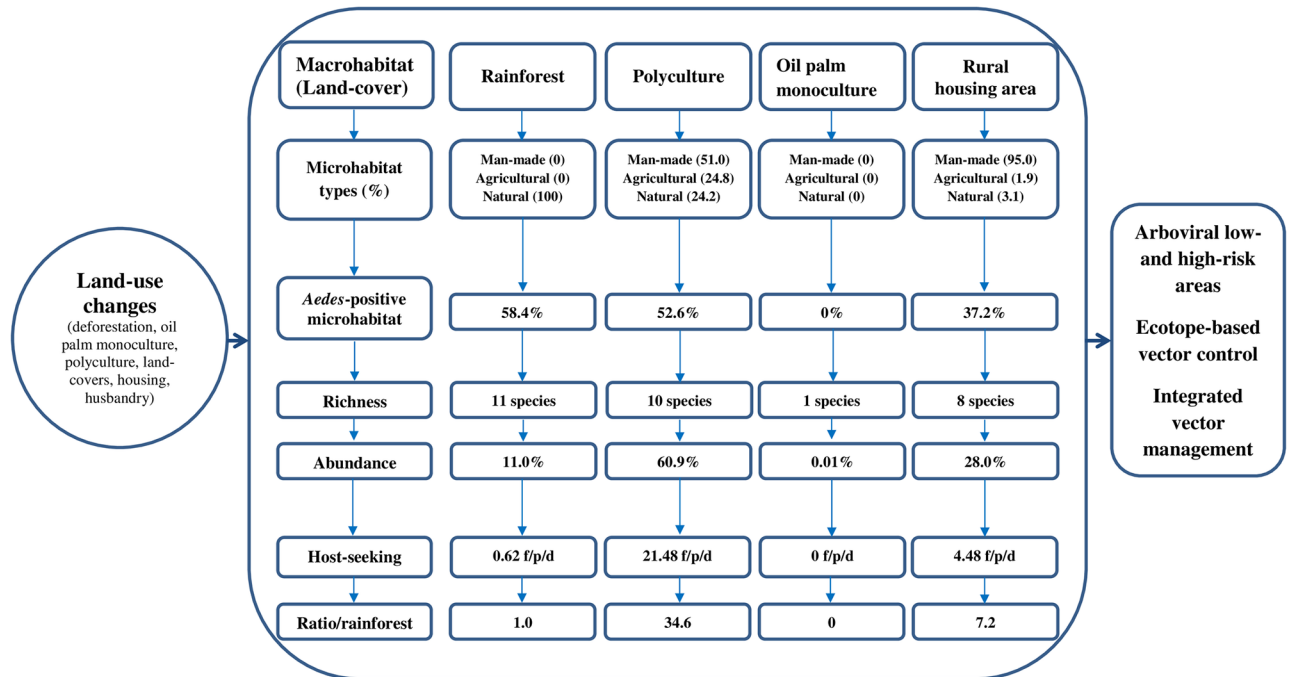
Land-use changes
(deforestation, oil palm monoculture, polyculture, land-covers, housing, husbandry)

| Macrohabitat (Land-cover) | Rainforest | Polyculture | Oil palm monoculture | Rural housing area |
|---|---|---|---|---|
| Microhabitat types (%) | Man-made (0) Agricultural (0) Natural (100) | Man-made (51.0) Agricultural (24.8) Natural (24.2) | Man-made (0) Agricultural (0) Natural (0) | Man-made (95.0) Agricultural (1.9) Natural (3.1) |
| *Aedes*-positive microhabitat | 58.4% | 52.6% | 0% | 37.2% |
| Richness | 11 species | 10 species | 1 species | 8 species |
| Abundance | 11.0% | 60.9% | 0.01% | 28.0% |
| Host-seeking | 0.62 f/p/d | 21.48 f/p/d | 0 f/p/d | 4.48 f/p/d |
| Ratio/rainforest | 1.0 | 34.6 | 0 | 7.2 |

Arboviral low- and high-risk areas

Ecotope-based vector control

Integrated vector management